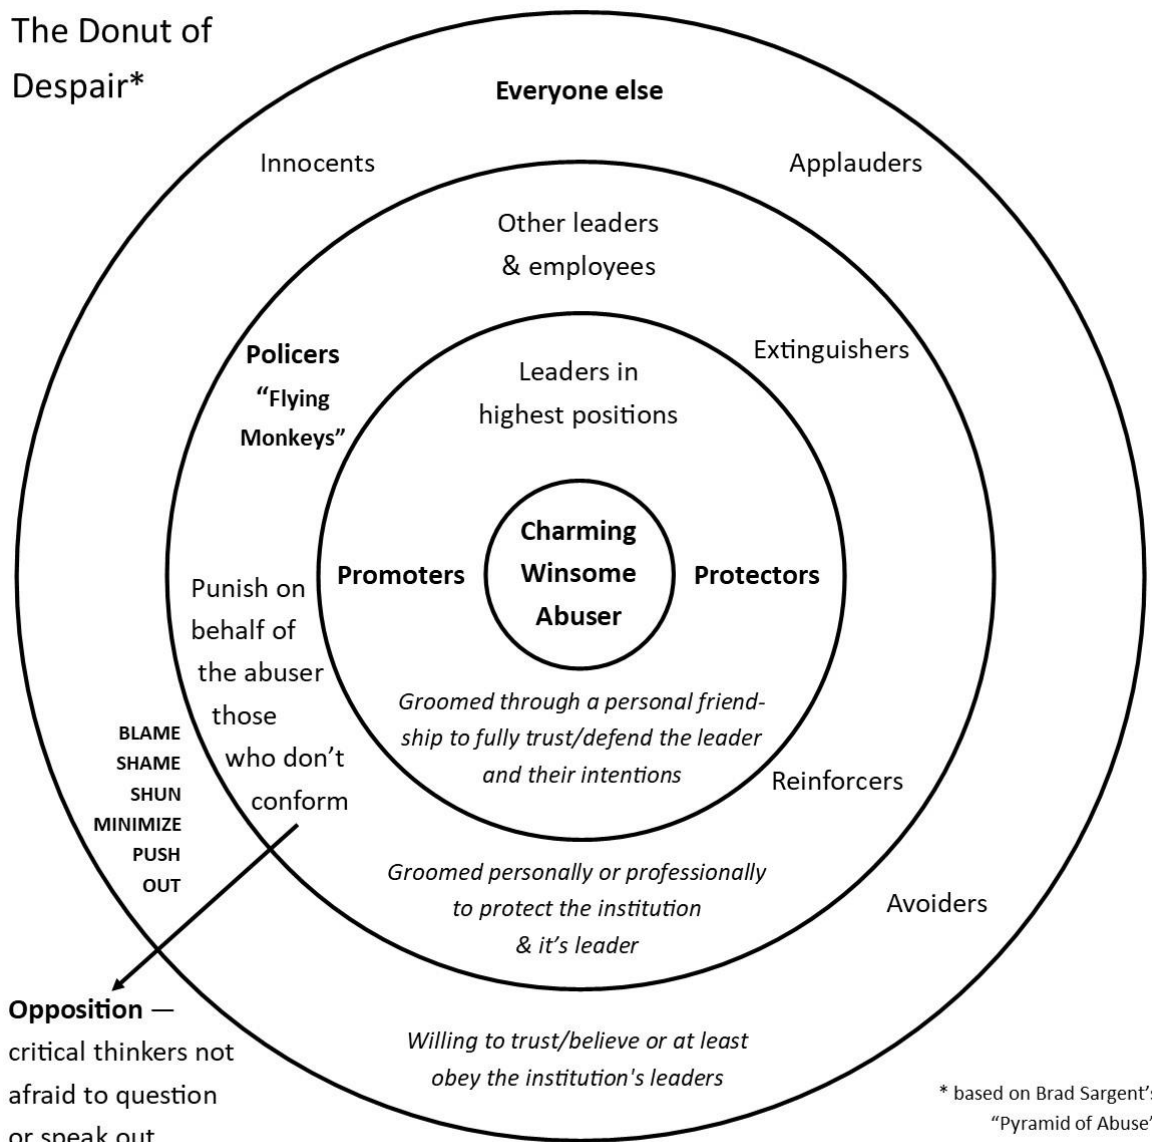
The Donut of Despair*

Everyone else

Innocents

Applauders

Other leaders & employees

Policers "Flying Monkeys"

Extinguishers

Leaders in highest positions

Charming Winsome Abuser

Promoters

Protectors

Punish on behalf of the abuser those who don't conform

BLAME
SHAME
SHUN
MINIMIZE
PUSH
OUT

*Groomed through a personal friendship to fully trust/defend the leader and their intentions*

Reinforcers

*Groomed personally or professionally to protect the institution & it's leader*

Avoiders

Opposition — critical thinkers not afraid to question or speak out

*Willing to trust/believe or at least obey the institution's leaders*

* based on Brad Sargent's "Pyramid of Abuse"